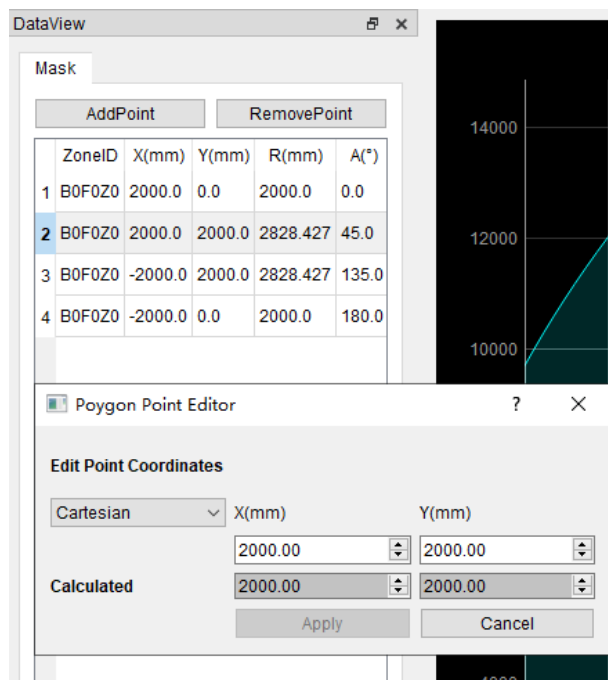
DataView

Mask

AddPoint RemovePoint

| | ZoneID | X(mm) | Y(mm) | R(mm) | A(°) |
|---|---|---|---|---|---|
| 1 | B0F0Z0 | 2000.0 | 0.0 | 2000.0 | 0.0 |
| 2 | B0F0Z0 | 2000.0 | 2000.0 | 2828.427 | 45.0 |
| 3 | B0F0Z0 | -2000.0 | 2000.0 | 2828.427 | 135.0 |
| 4 | B0F0Z0 | -2000.0 | 0.0 | 2000.0 | 180.0 |

14000
12000
10000

Poygon Point Editor ? ×

Edit Point Coordinates

Cartesian X(mm) Y(mm)

2000.00 2000.00

Calculated 2000.00 2000.00

Apply Cancel